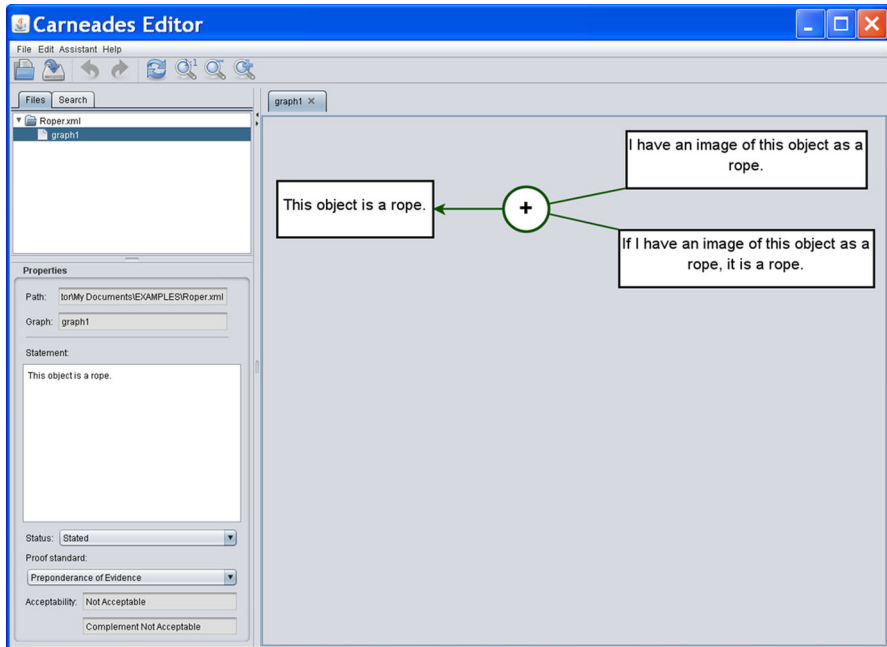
Carneades Editor

File Edit Assistant Help

Files Search

Roper.xml
graph1

Properties

Path: tor\My Documents\EXAMPLES\Roper.xml

Graph: graph1

Statement:

This object is a rope.

Status: Stated

Proof standard:

Preponderance of Evidence

Acceptability: Not Acceptable

Complement Not Acceptable

graph1 ×

This object is a rope.

+

I have an image of this object as a rope.

If I have an image of this object as a rope, it is a rope.